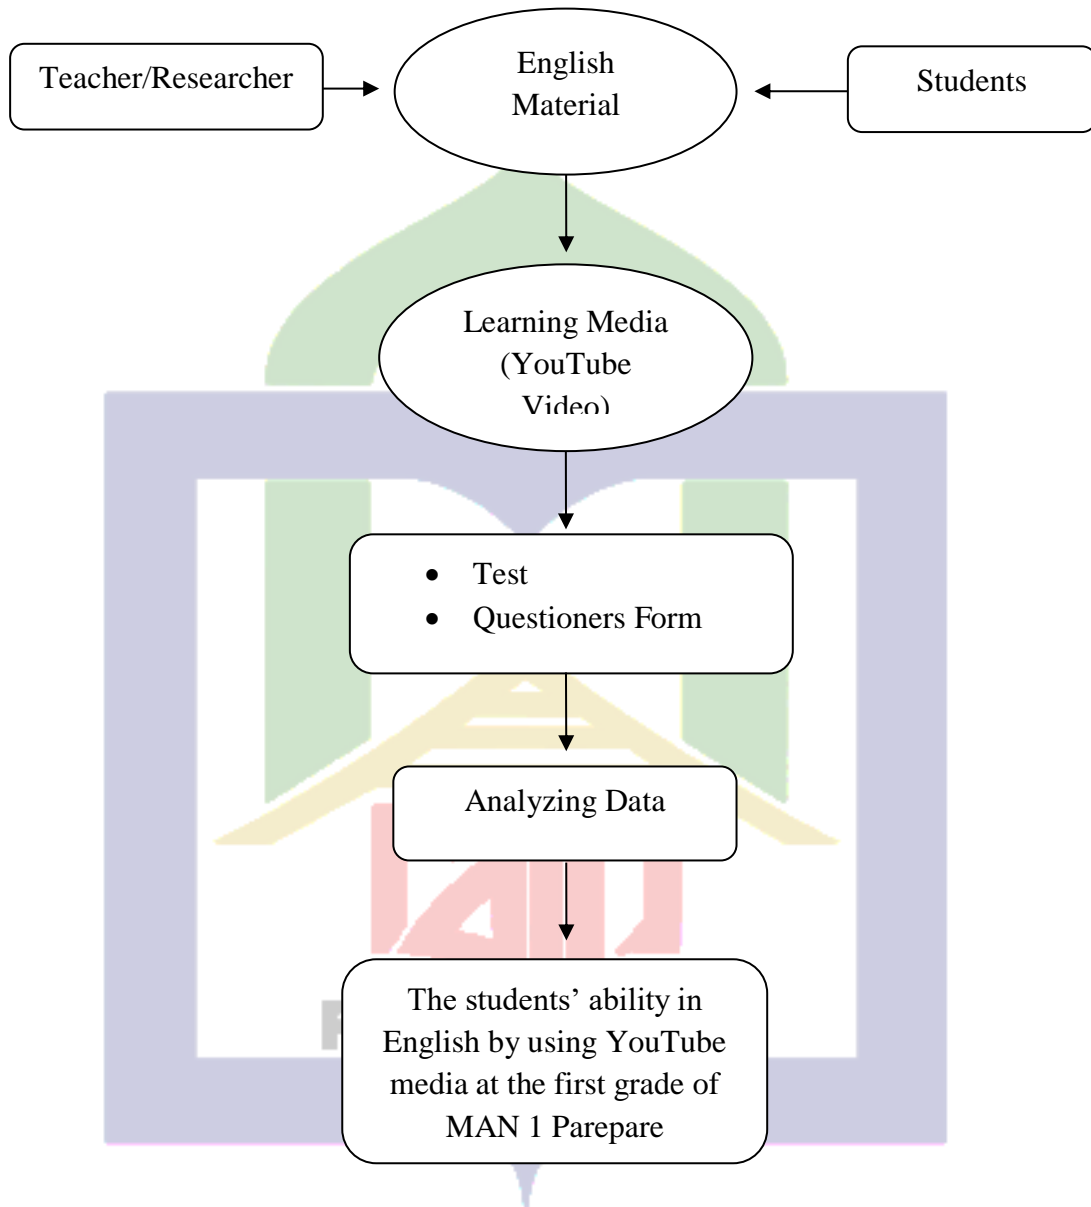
Teacher/Researcher

English Material

Students

Learning Media (YouTube Video)

- Test
- Questioners Form

Analyzing Data

The students' ability in English by using YouTube media at the first grade of MAN 1 Parepare